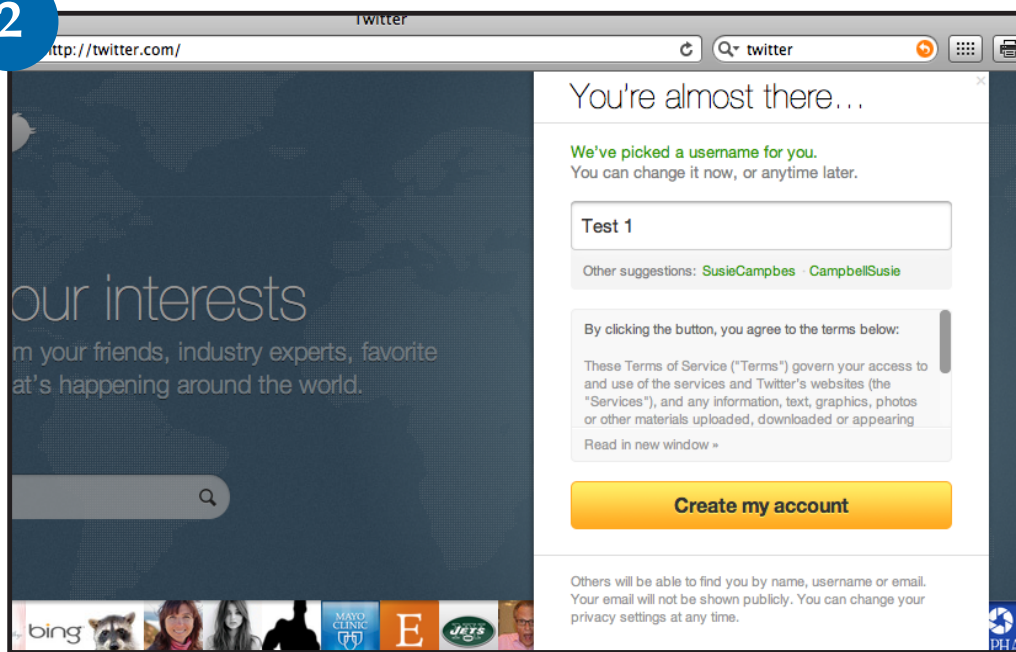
2

Twitter

http://twitter.com/

twitter

our interests

m your friends, industry experts, favorite at's happening around the world.

You're almost there...

We've picked a username for you.
You can change it now, or anytime later.

Test 1

Other suggestions: SusieCampbes · CampbellSusie

By clicking the button, you agree to the terms below:

These Terms of Service ("Terms") govern your access to and use of the services and Twitter's websites (the "Services"), and any information, text, graphics, photos or other materials uploaded, downloaded or appearing

Read in new window »

Create my account

Others will be able to find you by name, username or email. Your email will not be shown publicly. You can change your privacy settings at any time.

bing

MAYO CLINIC

E

JETS

PHA